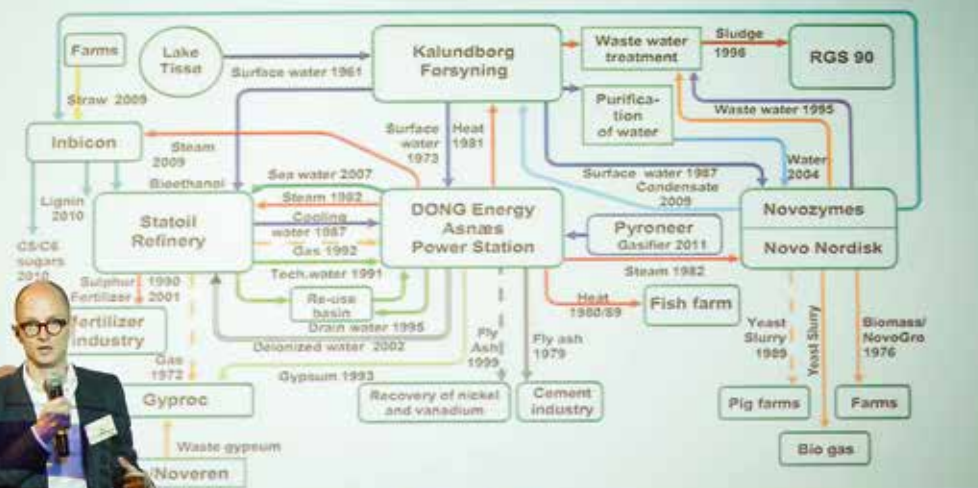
Farms

Lake Tissø

Surface water 1961

Kalundborg Forsyning

Waste water treatment

Sludge 1996

RGS 90

Straw 2009

Purification of water

Waste water 1995

Inbicon

Steam 2009

Surface water 1973

Heat 1981

Water 2004

Bioethanol

Surface water 1987

Condensate 2009

Lignin 2010

Sea water 2007

Steam 1992

Cooling water 1987

Gas 1992

Statoil Refinery

DONG Energy Asnæs Power Station

Pyroneer Gasifier 2011

Novozymes

Novo Nordisk

C5/C6 sugars 2010

Tech.water 1991

Steam 1982

Sulphur 1990

Fertilizer 2001

Re-use basin

Heat 1980/89

Fish farm

Fertilizer industry

Drain water 1995

Fly Ash 1999

Fly ash 1979

Yeast Slurry 1989

Yeast Slurry

Biomass/ NovoGro 1976

Deionized water 2002

Gas 1972

Gypsum 1993

Gyproc

Recovery of nickel and vanadium

Cement industry

Pig farms

Farms

Waste gypsum

/Noveren

Bio gas